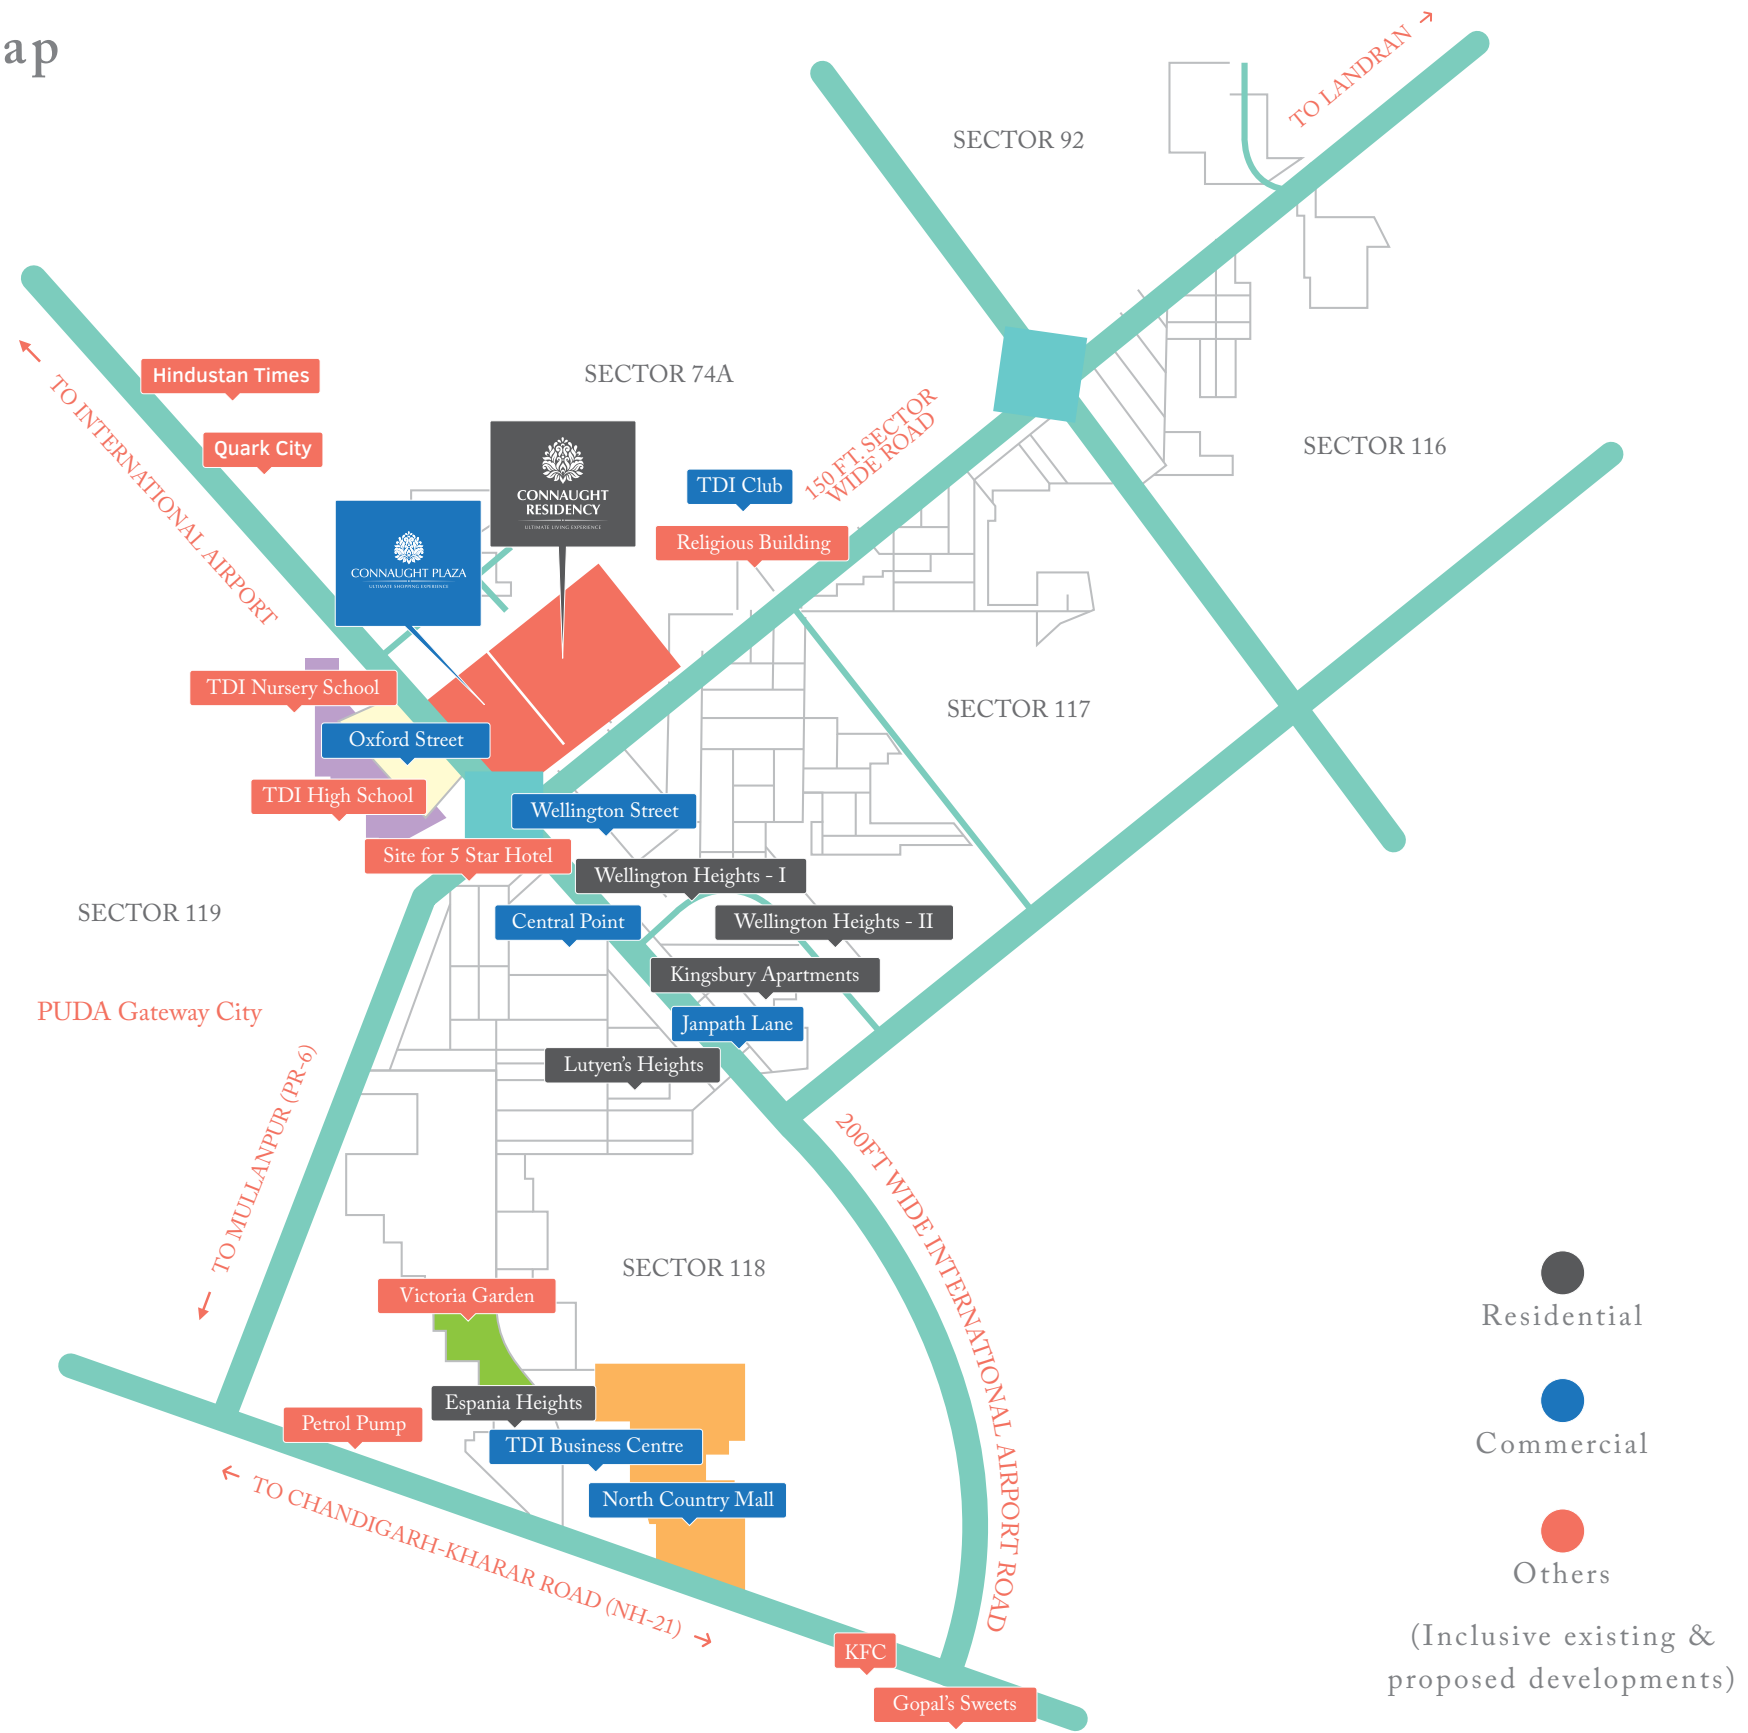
ap

TO LANDRAN →

SECTOR 92

SECTOR 74A

SECTOR 116

Hindustan Times

Quark City

← TO INTERNATIONAL AIRPORT

CONNAUGHT RESIDENCY
ULTIMATE LIVING EXPERIENCE

CONNAUGHT PLAZA
ULTIMATE SHOPPING EXPERIENCE

TDI Club

150 FT. SECTOR WIDE ROAD

Religious Building

SECTOR 117

TDI Nursery School

Oxford Street

TDI High School

Wellington Street

Site for 5 Star Hotel

Wellington Heights - I

SECTOR 119

Central Point

Wellington Heights - II

Kingsbury Apartments

PUDA Gateway City

Janpath Lane

Lutyen's Heights

TO MULLANPUR (PR-6) ↓

200FT WIDE INTERNATIONAL AIRPORT ROAD

SECTOR 118

Victoria Garden

Espania Heights

Petrol Pump

TDI Business Centre

North Country Mall

← TO CHANDIGARH-KHARAR ROAD (NH-21) →

KFC

Gopal's Sweets

Residential

Commercial

Others

(Inclusive existing & proposed developments)